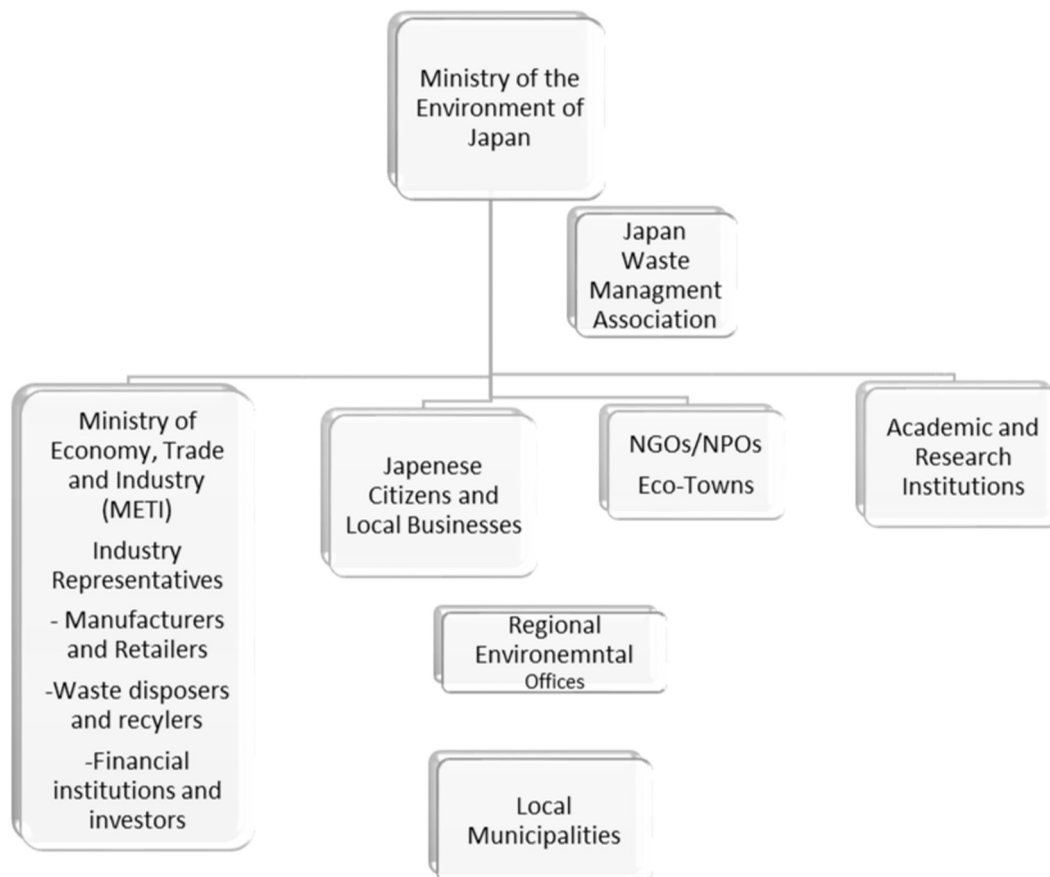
Ministry of the Environment of Japan

Japan Waste Managment Association

Ministry of Economy, Trade and Industry (METI)

Industry Representatives

- Manufacturers and Retailers

-Waste disposers and recylers

-Financial institutions and investors

Japenese Citizens and Local Businesses

NGOs/NPOs

Eco-Towns

Academic and Research Institutions

Regional Environemntal Offices

Local Municipalities